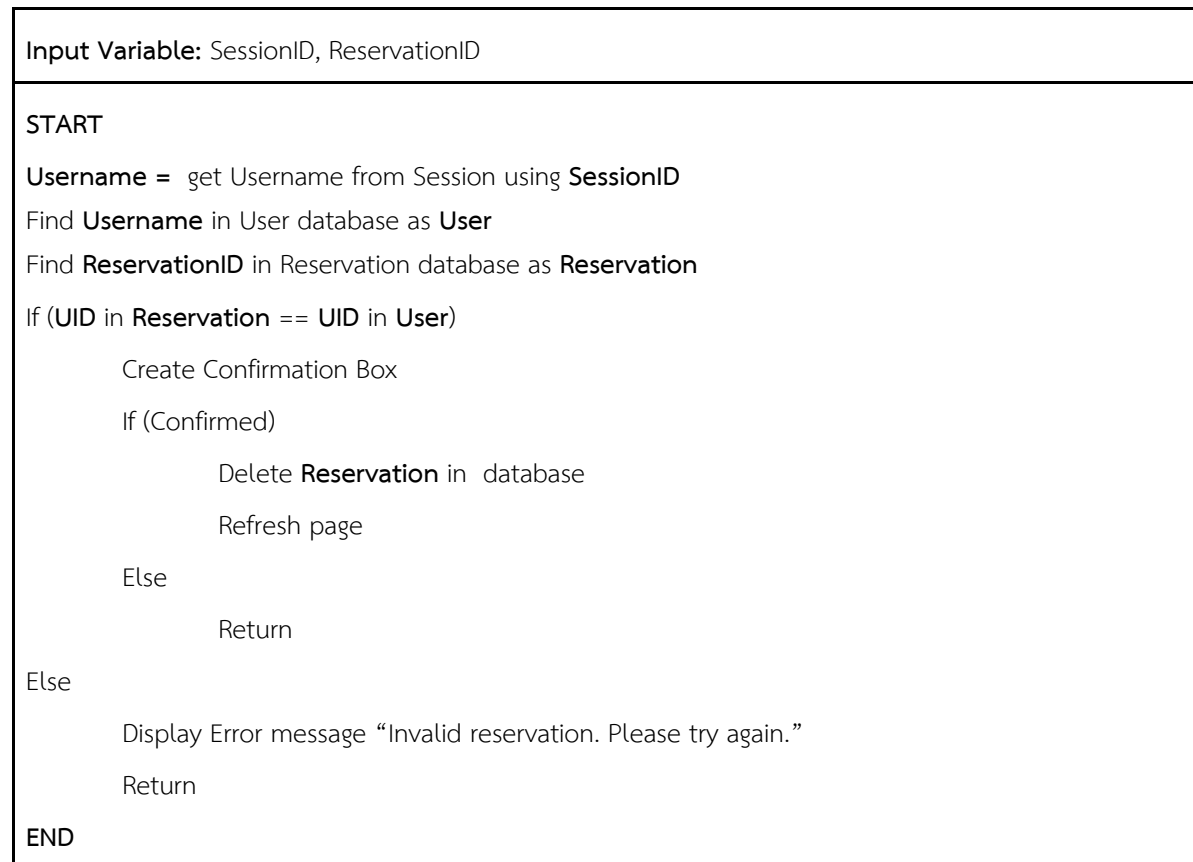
Input Variable: SessionID, ReservationID

START

Username = get Username from Session using SessionID

Find Username in User database as User

Find ReservationID in Reservation database as Reservation

If (UID in Reservation == UID in User)

Create Confirmation Box

If (Confirmed)

Delete Reservation in database

Refresh page

Else

Return

Else

Display Error message “Invalid reservation. Please try again.”

Return

END